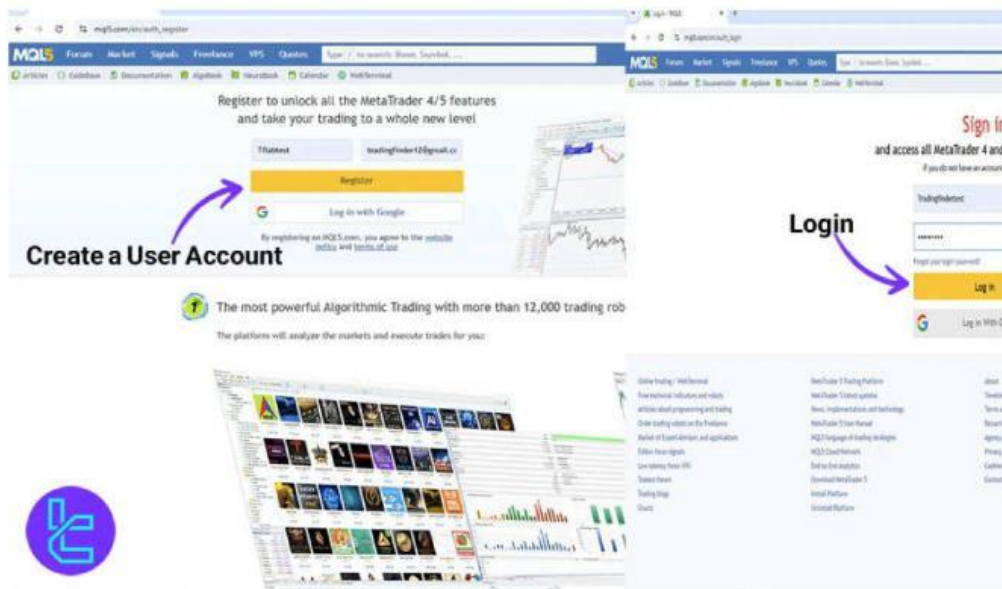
mql5.com/en/auth_register

MQL5 Forum Market Signals Freelance VPS Quotes Type '/' to search: Bison, Saychek, ...

Articles Codebase Documentation AlgoBook Neurobook Calendar WebTerminal

Register to unlock all the MetaTrader 4/5 features and take your trading to a whole new level

TFabtest

tradingfinder12@gmail.c

Register

Log in with Google

By registering on MQL5.com, you agree to the website policy and terms of use

Create a User Account

The most powerful Algorithmic Trading with more than 12,000 trading rob

The platform will analyze the markets and execute trades for you:

mql5.com/en/auth_login

MQL5 Forum Market Signals Freelance VPS Quotes

Sign i

and access all MetaTrader 4 and

If you do not have an account

Login

TradingFindertest

Forgot your login (password)?

Log in

Log in With

Online trading / WebTerminal
Free technical indicators and robots
Articles about programming and trading
Order trading robots on the Freelance
Market of Expert Advisors and applications
Follow forex signals
Low latency forex VPS
Traders forum
Trading blogs
Charts

MetaTrader 5 Trading Platform
MetaTrader 5 latest updates
News, implementations and technology
MetaTrader 5 User Manual
MQL5 language of trading strategies
MQL5 Cloud Network
End-to-End Analytics
Download MetaTrader 5
Install Platform
Uninstall Platform

About
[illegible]
Terms a
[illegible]
Agency
Privacy
Cookie
Contact